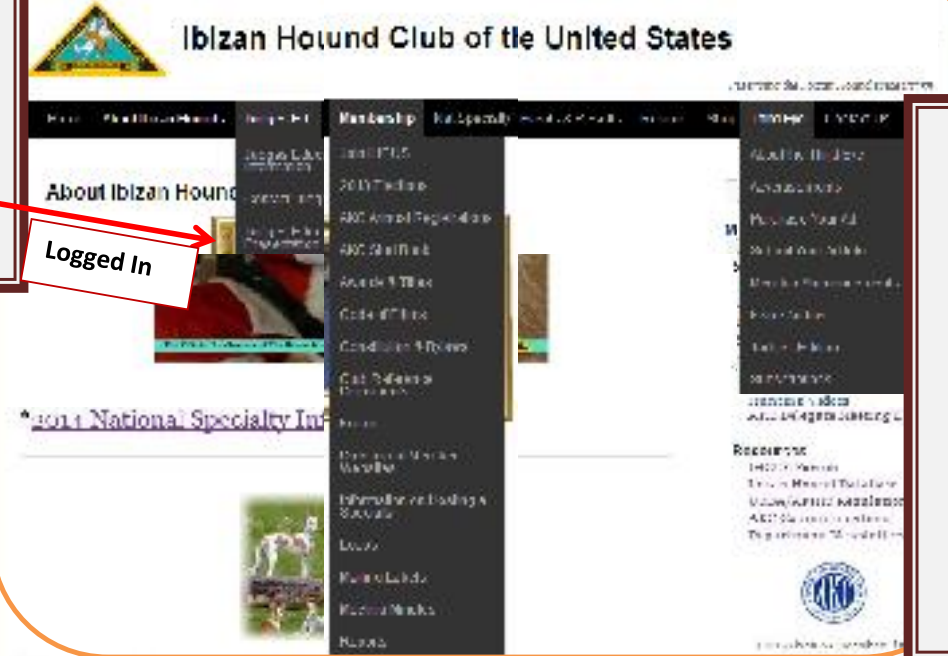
Ibizan Hound Club of tle United States

Home About Ibizan Hounds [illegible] Membership Nat Specialty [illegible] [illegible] Blog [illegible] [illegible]

About Ibizan Hound

Logged In

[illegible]
2013 Elections
AKC Annual Registrations
AKC Stud Book
Awards & Titles
Code of Ethics
Constitution & Bylaws
Club Reference Documents
Forms
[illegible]
Information on Hosting a Specialty
Logos
Mailing Labels
Meeting Minutes
Reports

About the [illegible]
Advertisements
Purchase Your Ad
Submit Your Article
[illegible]
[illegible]
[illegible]
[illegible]

*2014 National Specialty In

Resources
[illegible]
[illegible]
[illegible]
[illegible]
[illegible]